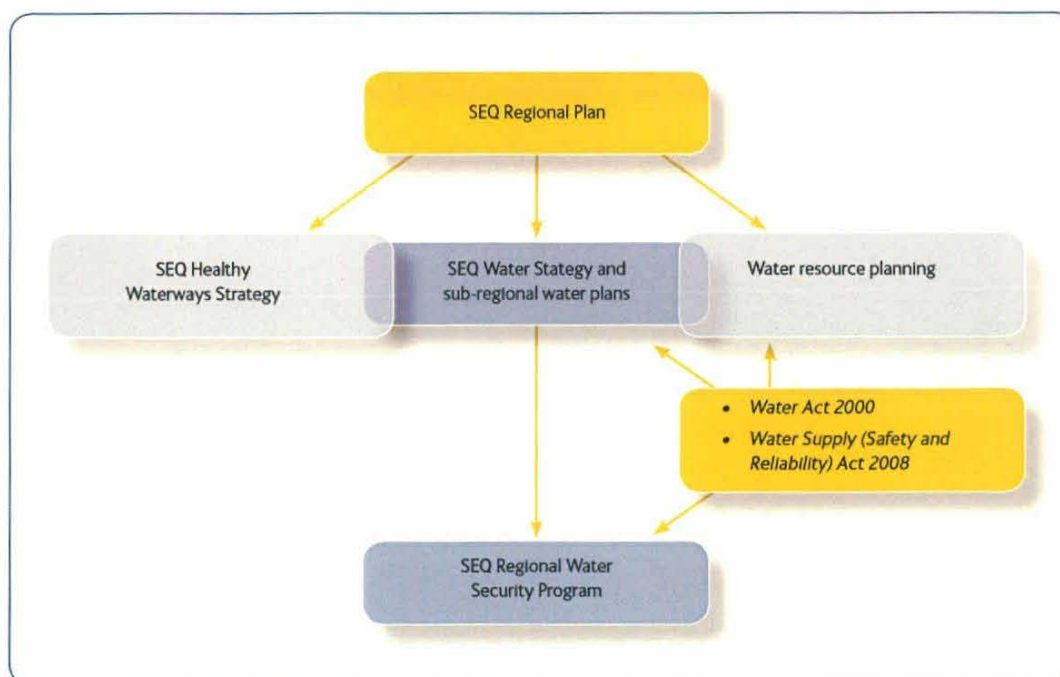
SEQ Regional Plan

SEQ Healthy Waterways Strategy

SEQ Water Stategy and sub-regional water plans

Water resource planning

- Water Act 2000
- Water Supply (Safety and Reliability) Act 2008

SEQ Regional Water Security Program